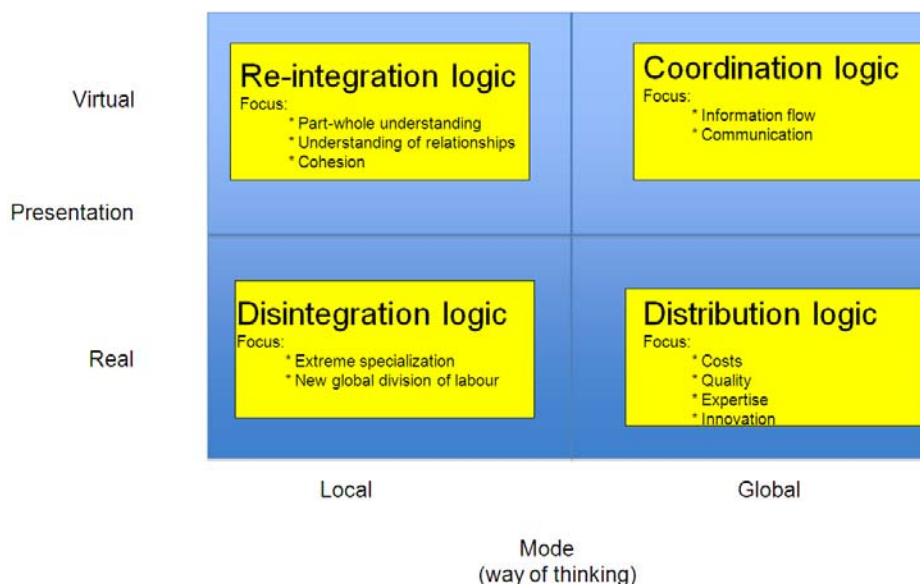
Virtual

Presentation

Real

Re-integration logic
Focus:
* Part-whole understanding
* Understanding of relationships
* Cohesion

Coordination logic
Focus:
* Information flow
* Communication

Disintegration logic
Focus:
* Extreme specialization
* New global division of labour

Distribution logic
Focus:
* Costs
* Quality
* Expertise
* Innovation

Local

Global

Mode
(way of thinking)